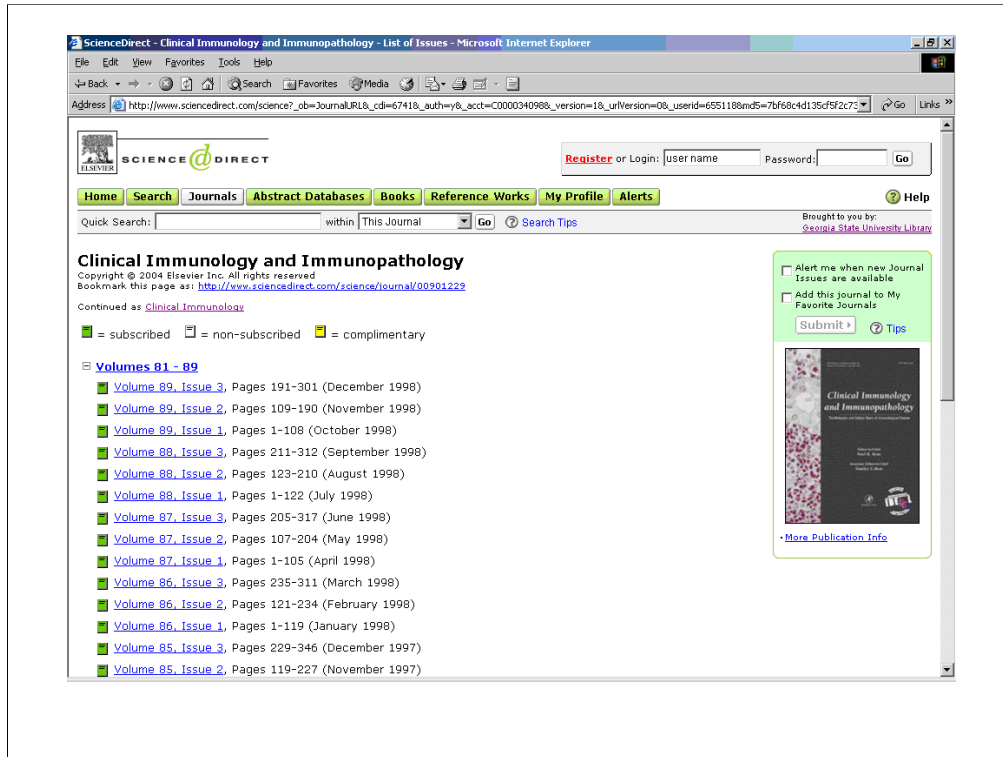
ScienceDirect - Clinical Immunology and Immunopathology - List of Issues - Microsoft Internet Explorer

File Edit View Favorites Tools Help

Back Search Favorites Media

Address http://www.sciencedirect.com/science?_ob=JournalURL&_cdi=6741&_auth=y&_acct=C000034098&_version=1&_urlVersion=0&_userid=655118&md5=7bf68c4d135cf5f2c73 Go Links

ELSEVIER SCIENCE DIRECT

Register or Login: user name Password: Go

Home Search Journals Abstract Databases Books Reference Works My Profile Alerts Help

Quick Search: within This Journal Go Search Tips

Brought to you by: Georgia State University Library

Clinical Immunology and Immunopathology
Copyright © 2004 Elsevier Inc. All rights reserved
Bookmark this page as: http://www.sciencedirect.com/science/journal/00901229

Continued as Clinical Immunology

= subscribed = non-subscribed = complimentary

Volumes 81 - 89
Volume 89, Issue 3, Pages 191-301 (December 1998)
Volume 89, Issue 2, Pages 109-190 (November 1998)
Volume 89, Issue 1, Pages 1-108 (October 1998)
Volume 88, Issue 3, Pages 211-312 (September 1998)
Volume 88, Issue 2, Pages 123-210 (August 1998)
Volume 88, Issue 1, Pages 1-122 (July 1998)
Volume 87, Issue 3, Pages 205-317 (June 1998)
Volume 87, Issue 2, Pages 107-204 (May 1998)
Volume 87, Issue 1, Pages 1-105 (April 1998)
Volume 86, Issue 3, Pages 235-311 (March 1998)
Volume 86, Issue 2, Pages 121-234 (February 1998)
Volume 86, Issue 1, Pages 1-119 (January 1998)
Volume 85, Issue 3, Pages 229-346 (December 1997)
Volume 85, Issue 2, Pages 119-227 (November 1997)

Alert me when new Journal Issues are available
Add this journal to My Favorite Journals
Submit Tips

Clinical Immunology and Immunopathology

More Publication Info